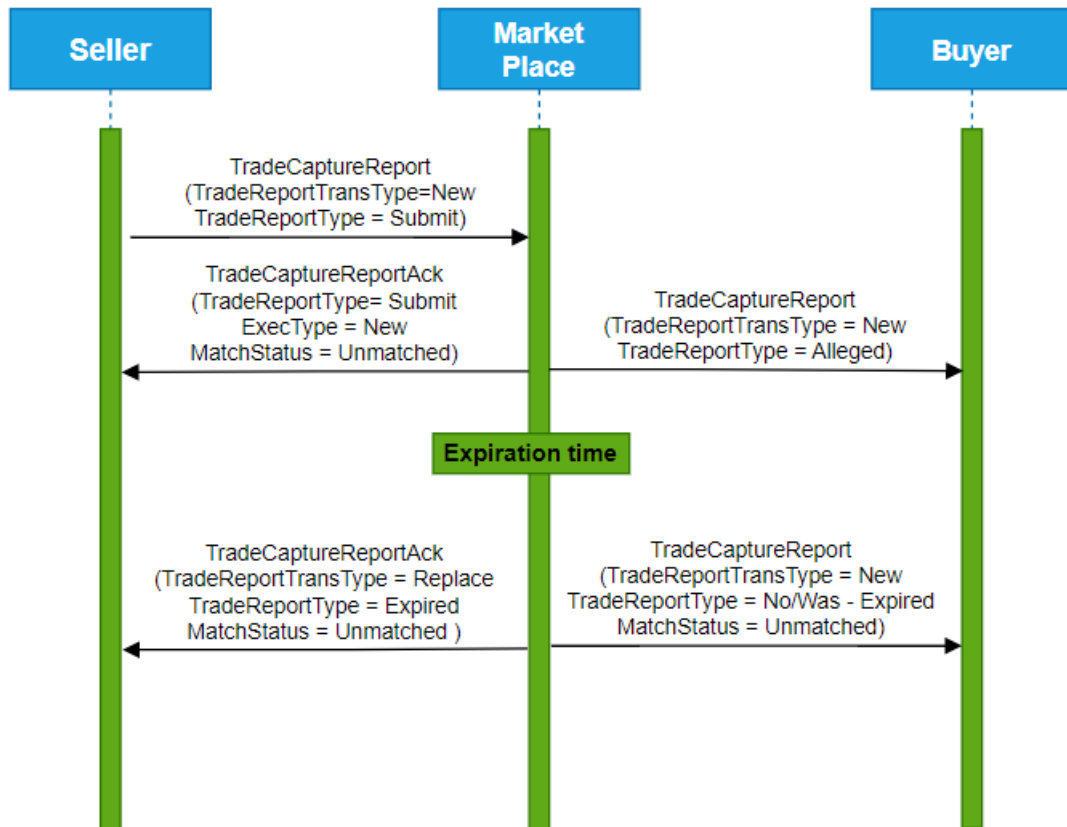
Seller

Market Place

Buyer

TradeCaptureReport
(TradeReportTransType=New
TradeReportType = Submit)

TradeCaptureReportAck
(TradeReportType= Submit
ExecType = New
MatchStatus = Unmatched)

TradeCaptureReport
(TradeReportTransType = New
TradeReportType = Alleged)

Expiration time

TradeCaptureReportAck
(TradeReportTransType = Replace
TradeReportType = Expired
MatchStatus = Unmatched )

TradeCaptureReport
(TradeReportTransType = New
TradeReportType = No/Was - Expired
MatchStatus = Unmatched)